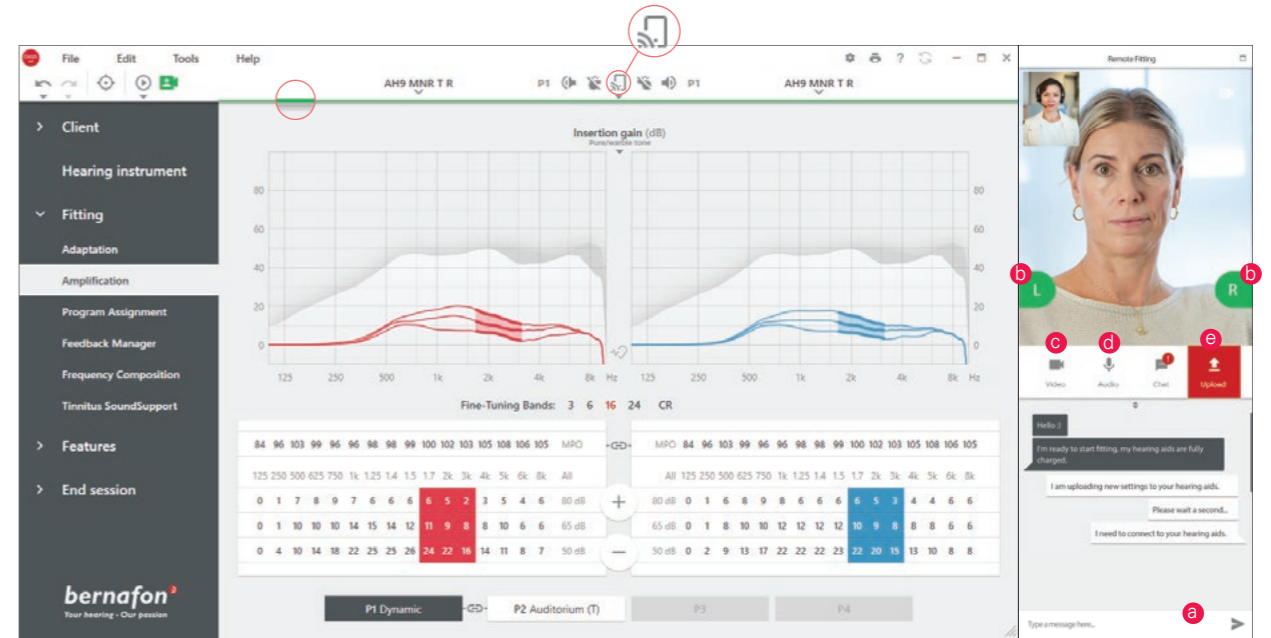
File Edit Tools Help

AH9 MNR T R P1 P1 AH9 MNR T R

Client
Hearing instrument
Fitting
Adaptation
Amplification
Program Assignment
Feedback Manager
Frequency Composition
Tinnitus SoundSupport
Features
End session

bernafon
Your hearing - Our passion

Insertion gain (dB)
Pure/warble tone

80 60 40 20 0

125 250 500 1k 2k 4k 8k Hz

Fine-Tuning Bands: 3 6 16 24 CR

| 84 | 96 | 103 | 99 | 96 | 96 | 98 | 98 | 99 | 100 | 102 | 103 | 105 | 108 | 106 | 105 | MPO |
|---|---|---|---|---|---|---|---|---|---|---|---|---|---|---|---|---|
| 125 | 250 | 500 | 625 | 750 | 1k | 1.25 | 1.4 | 1.5 | 1.7 | 2k | 3k | 4k | 5k | 6k | 8k | All |
| 0 | 1 | 7 | 8 | 9 | 7 | 6 | 6 | 6 | 6 | 5 | 2 | 3 | 5 | 4 | 6 | 80 dB |
| 0 | 1 | 10 | 10 | 10 | 14 | 15 | 14 | 12 | 11 | 9 | 8 | 8 | 10 | 6 | 6 | 65 dB |
| 0 | 4 | 10 | 14 | 18 | 22 | 25 | 25 | 26 | 24 | 22 | 16 | 14 | 11 | 8 | 7 | 50 dB |

| MPO | 84 | 96 | 103 | 99 | 96 | 96 | 98 | 98 | 99 | 100 | 102 | 103 | 105 | 108 | 106 | 105 |
|---|---|---|---|---|---|---|---|---|---|---|---|---|---|---|---|---|
| All | 125 | 250 | 500 | 625 | 750 | 1k | 1.25 | 1.4 | 1.5 | 1.7 | 2k | 3k | 4k | 5k | 6k | 8k |
| 80 dB | 0 | 1 | 6 | 8 | 9 | 8 | 6 | 6 | 6 | 6 | 5 | 3 | 4 | 4 | 6 | 6 |
| 65 dB | 0 | 1 | 8 | 10 | 10 | 12 | 12 | 12 | 12 | 10 | 9 | 8 | 8 | 8 | 6 | 6 |
| 50 dB | 0 | 2 | 9 | 13 | 17 | 22 | 22 | 22 | 23 | 22 | 20 | 15 | 13 | 10 | 8 | 8 |

P1 Dynamic P2 Auditorium (T) P3 P4

Remote Fitting
b L R b
c d e
Video Audio Chat Upload

Hello :)
I'm ready to start fitting, my hearing aids are fully charged.
I am uploading new settings to your hearing aids.
Please wait a second...
I need to connect to your hearing aids.

Type a message here... a